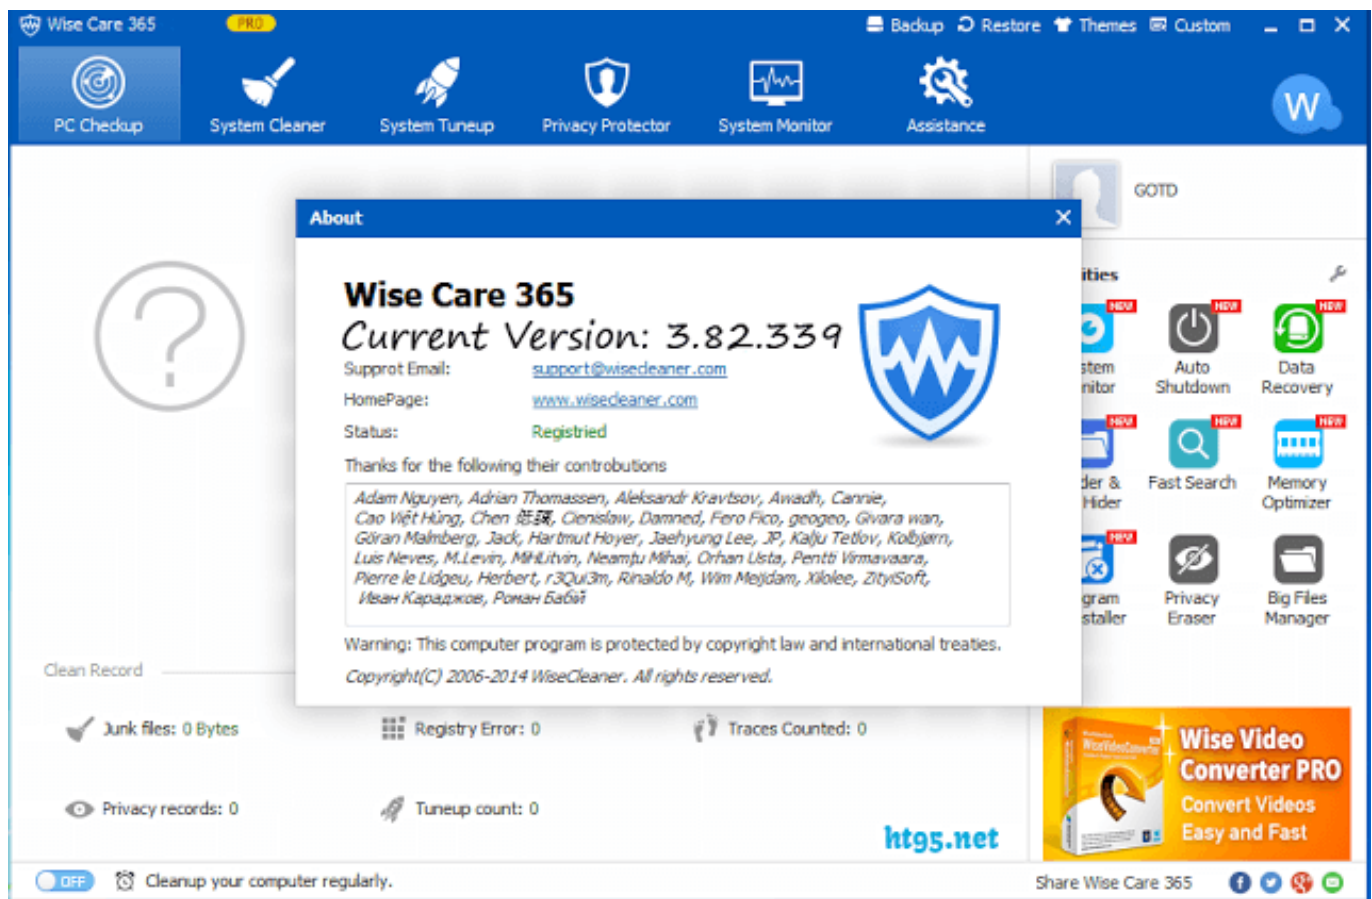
Wise Care 365 PRO

Backup Restore Themes Custom

PC Checkup System Cleaner System Tuneup Privacy Protector System Monitor Assistance

W

GOTD

About

Wise Care 365
Current Version: 3.82.339

Supprot Email: support@wisecleaner.com
HomePage: www.wisecleaner.com
Status: Registried

Thanks for the following their controbutions

Adam Nguyen, Adrian Thomassen, Aleksandr Kravtsov, Awadh, Cannie, Cao Việt Hùng, Chen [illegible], Cienislaw, Damned, Fero Fico, geogeo, Givara wan, Göran Malmberg, Jack, Hartmut Hoyer, Jaehyung Lee, JP, Kalju Tetlov, Kolbjørn, Luis Neves, M.Levin, MHLitvin, Neamţu Mihai, Orhan Usta, Pentti Virmavaara, Pierre le Lidgeu, Herbert, r3Qui3m, Rinaldo M, Wim Meijdam, Xilolee, ZityiSoft, Иван Карадзков, Роман Бабій

Warning: This computer program is protected by copyright law and international treaties.

Copyright(C) 2006-2014 WiseCleaner. All rights reserved.

ities

NEW
stem nitor

NEW
Auto Shutdown

NEW
Data Recovery

NEW
der & Hider

NEW
Fast Search

NEW
Memory Optimizer

NEW
gram staller

Privacy Eraser

Big Files Manager

Clean Record

Junk files: 0 Bytes
Registry Error: 0
Traces Counted: 0
Privacy records: 0
Tuneup count: 0

ht95.net

Wise Video Converter PRO
Convert Videos Easy and Fast

OFF Cleanup your computer regularly.

Share Wise Care 365